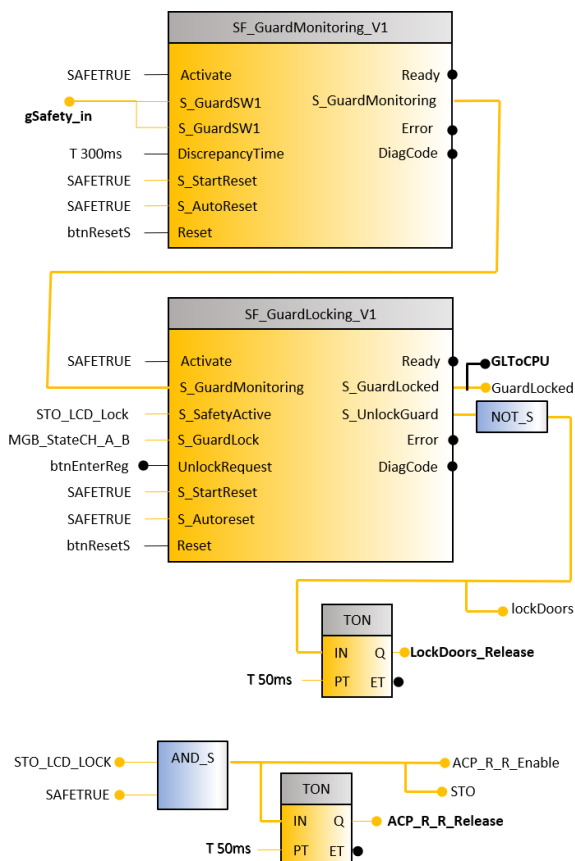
SF_GuardMonitoring_V1

SAFETRUE
Activate
Ready
gSafety_in
S_GuardSW1
S_GuardMonitoring
S_GuardSW1
Error
T 300ms
DiscrepancyTime
DiagCode
SAFETRUE
S_StartReset
SAFETRUE
S_AutoReset
btnResetS
Reset

SF_GuardLocking_V1

SAFETRUE
Activate
Ready
GLToCPU
S_GuardMonitoring
S_GuardLocked
GuardLocked
STO_LCD_Lock
S_SafetyActive
S_UnlockGuard
NOT_S
MGB_StateCH_A_B
S_GuardLock
Error
btnEnterReg
UnlockRequest
DiagCode
SAFETRUE
S_StartReset
SAFETRUE
S_Autoreset
btnResetS
Reset

lockDoors

TON
IN
Q
LockDoors_Release
T 50ms
PT
ET

STO_LCD_LOCK
AND_S
ACP_R_R_Enable
SAFETRUE
STO

TON
IN
Q
ACP_R_R_Release
T 50ms
PT
ET